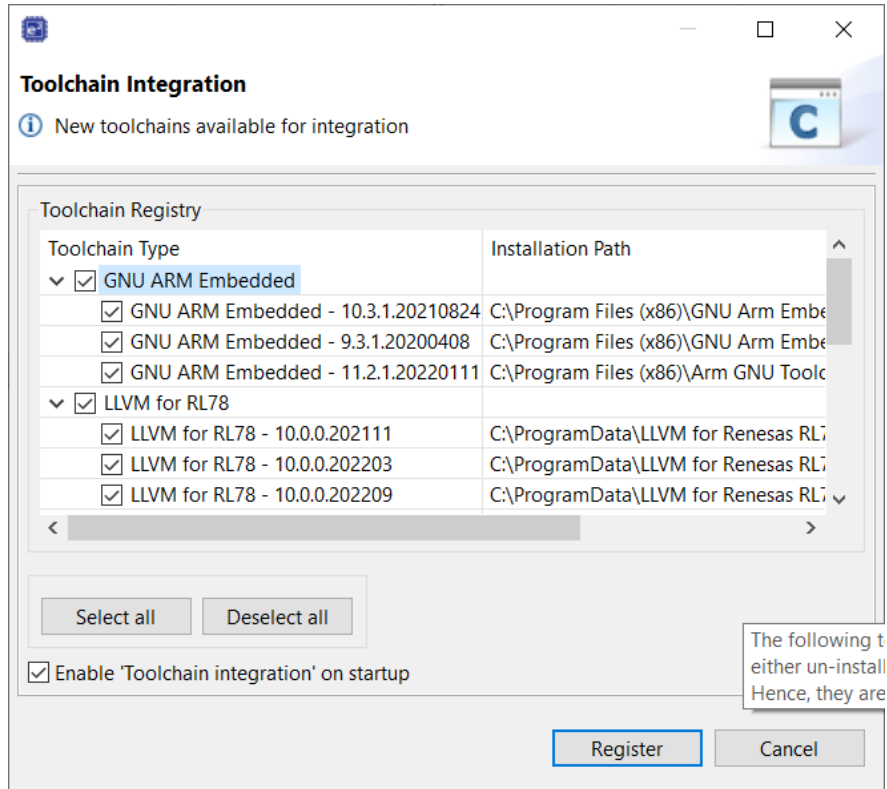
Toolchain Integration

New toolchains available for integration

C

Toolchain Registry

| Toolchain Type | Installation Path |
|---|---|
| GNU ARM Embedded | |
| GNU ARM Embedded - 10.3.1.20210824 | C:\Program Files (x86)\GNU Arm Embe |
| GNU ARM Embedded - 9.3.1.20200408 | C:\Program Files (x86)\GNU Arm Embe |
| GNU ARM Embedded - 11.2.1.20220111 | C:\Program Files (x86)\Arm GNU Toolc |
| LLVM for RL78 | |
| LLVM for RL78 - 10.0.0.202111 | C:\ProgramData\LLVM for Renesas RL7 |
| LLVM for RL78 - 10.0.0.202203 | C:\ProgramData\LLVM for Renesas RL7 |
| LLVM for RL78 - 10.0.0.202209 | C:\ProgramData\LLVM for Renesas RL7 |

Select all

Deselect all

The following t
either un-instal
Hence, they are

Enable 'Toolchain integration' on startup

Register

Cancel